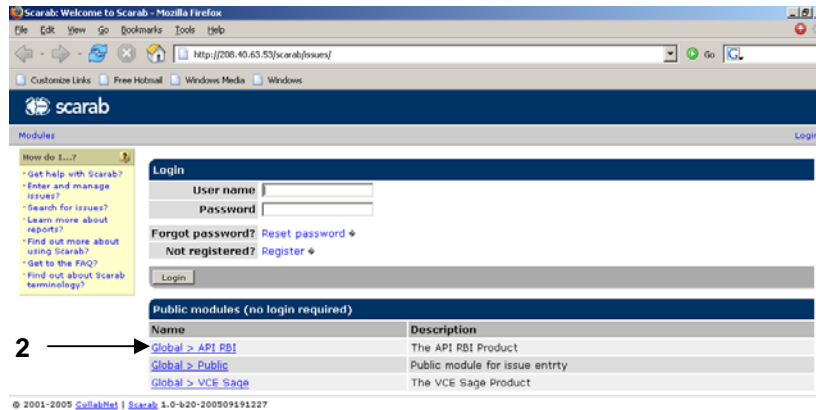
Scarab: Welcome to Scarab - Mozilla Firefox

File Edit View Go Bookmarks Tools Help

http://208.40.63.53/scarab/issues/

Go

Customize Links Free Hotmail Windows Media Windows

scarab

Modules

Login

How do I...?

• Get help with Scarab?
• Enter and manage issues?
• Search for issues?
• Learn more about reports?
• Find out more about using Scarab?
• Get to the FAQ?
• Find out about Scarab terminology?

Login

User name

Password

Forgot password? Reset password

Not registered? Register

Login

Public modules (no login required)

| Name | Description |
|---|---|
| Global > API RBI | The API RBI Product |
| Global > Public | Public module for issue entrty |
| Global > VCE Sage | The VCE Sage Product |

2

© 2001-2005 CollabNet | Scarab 1.0-b20-200509191227